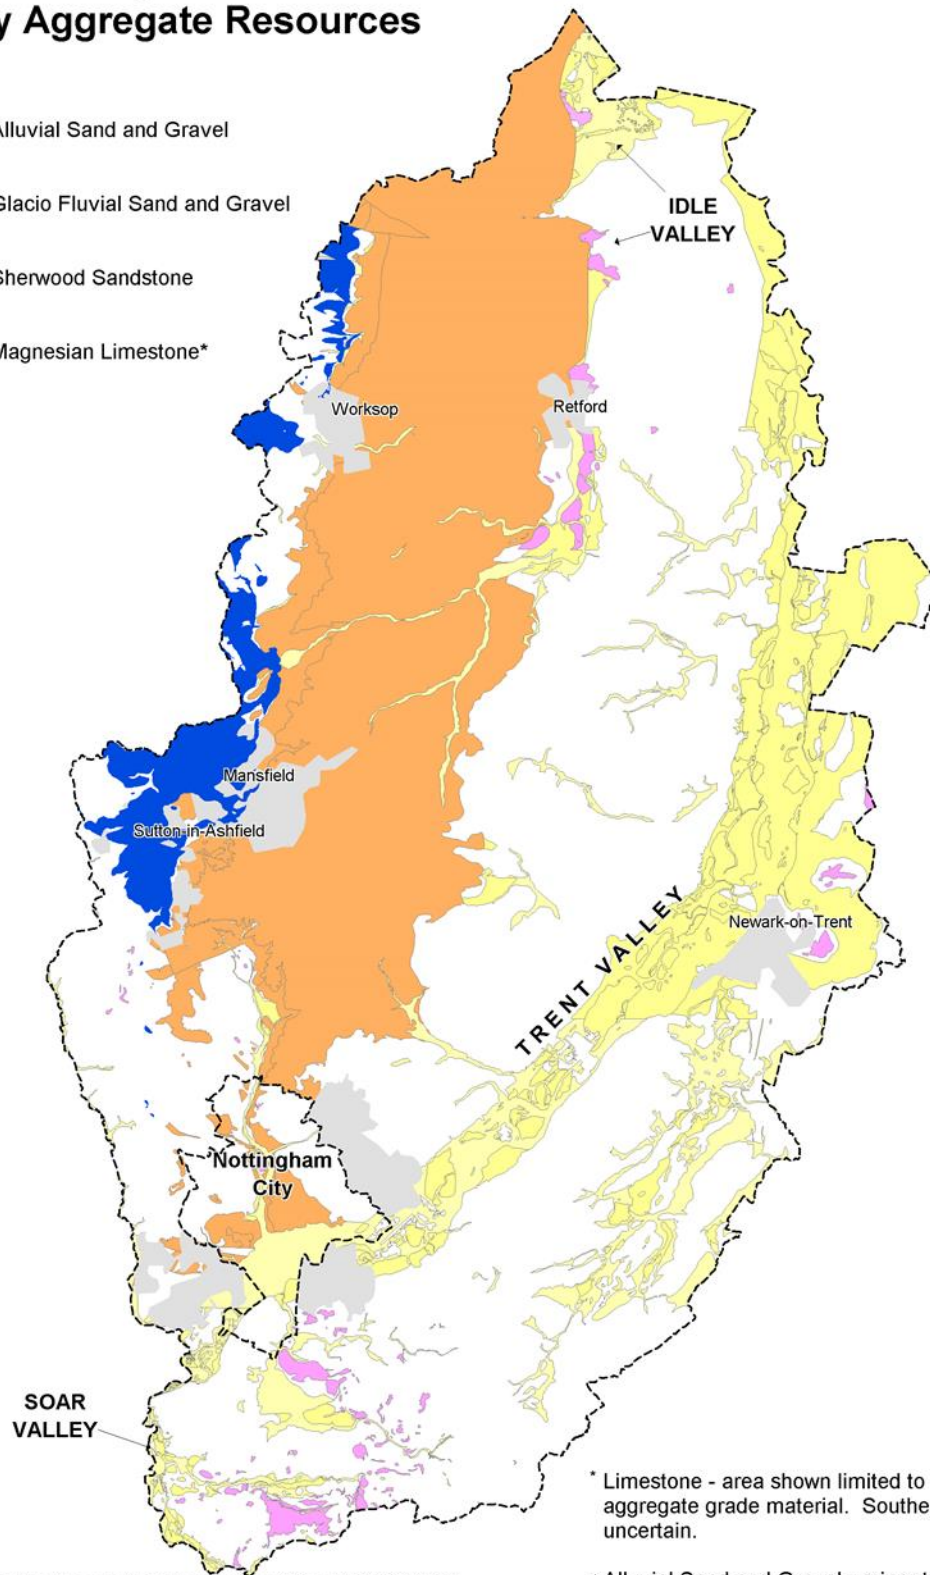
y Aggregate Resources

Alluvial Sand and Gravel

Glacio Fluvial Sand and Gravel

Sherwood Sandstone

Magnesian Limestone*

IDLE VALLEY

Worksop

Retford

Mansfield

Sutton-in-Ashfield

TRENT VALLEY

Newark-on-Trent

Nottingham City

SOAR VALLEY

* Limestone - area shown limited to aggregate grade material. Southe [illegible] uncertain.

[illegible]